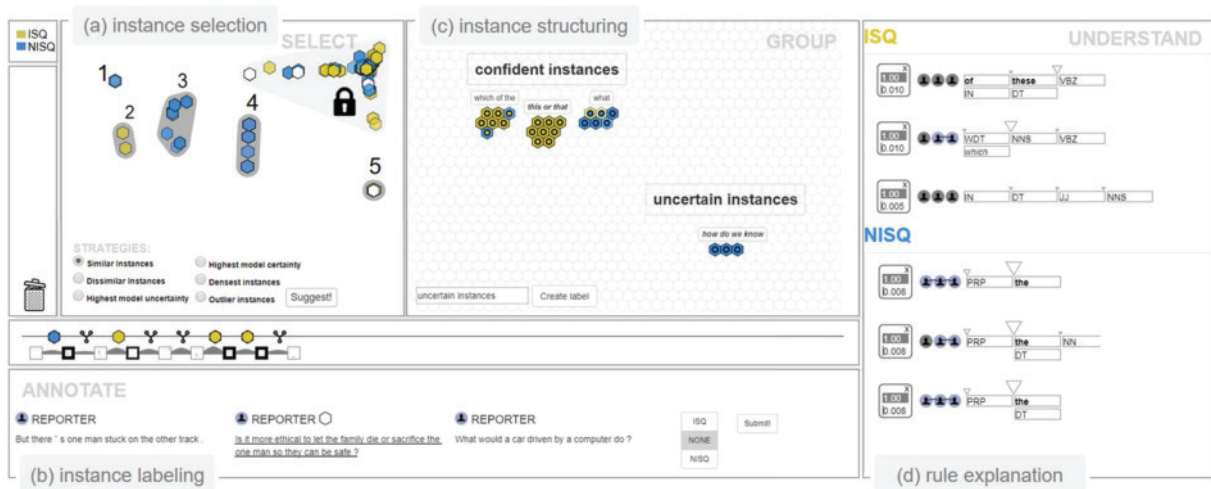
ISQ
NISQ

(a) instance selection

SELECT

1
2
3
4
5

STRATEGIES:
Similar instances
Dissimilar instances
Highest model uncertainty
Highest model certainty
Densest instances
Outlier instances
Suggest!

(c) instance structuring

GROUP

confident instances

which of the
this or that
what

uncertain instances

how do we know

uncertain instances
Create label

ISQ

UNDERSTAND

1.00
0.010
of
these
VBZ
IN
DT

1.00
0.010
WDT
NNS
VBZ
which

1.00
0.005
IN
DT
JJ
NNS

NISQ

1.00
0.008
PRP
the

1.00
0.008
PRP
the
NN
DT

1.00
0.008
PRP
the
DT

ANNOTATE

REPORTER
But there ' s one man stuck on the other track .

REPORTER
Is it more ethical to let the family die or sacrifice the one man so they can be safe ?

REPORTER
What would a car driven by a computer do ?

ISQ
NONE
NISQ

Submit!

(b) instance labeling

(d) rule explanation